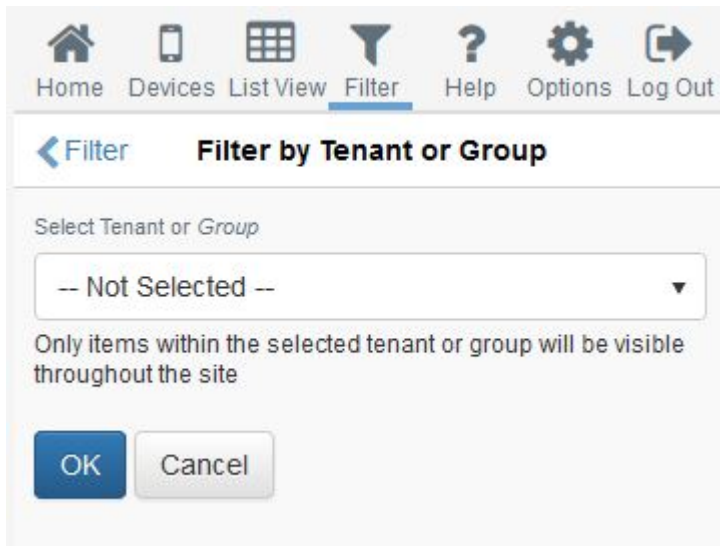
Home Devices List View Filter Help Options Log Out

Filter Filter by Tenant or Group

Select Tenant or Group

-- Not Selected --

Only items within the selected tenant or group will be visible throughout the site

OK Cancel